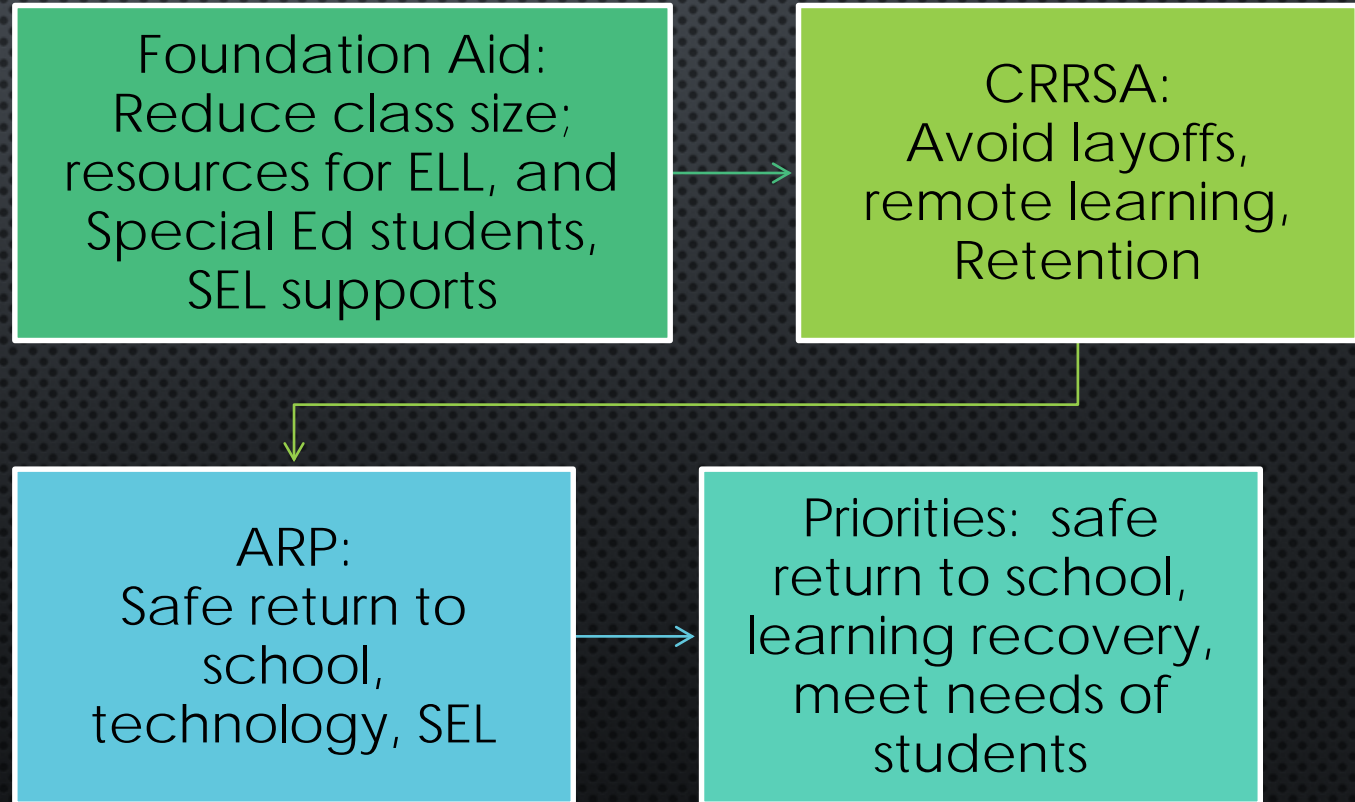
Foundation Aid: Reduce class size; resources for ELL, and Special Ed students, SEL supports

CRRSA: Avoid layoffs, remote learning, Retention

ARP: Safe return to school, technology, SEL

Priorities: safe return to school, learning recovery, meet needs of students